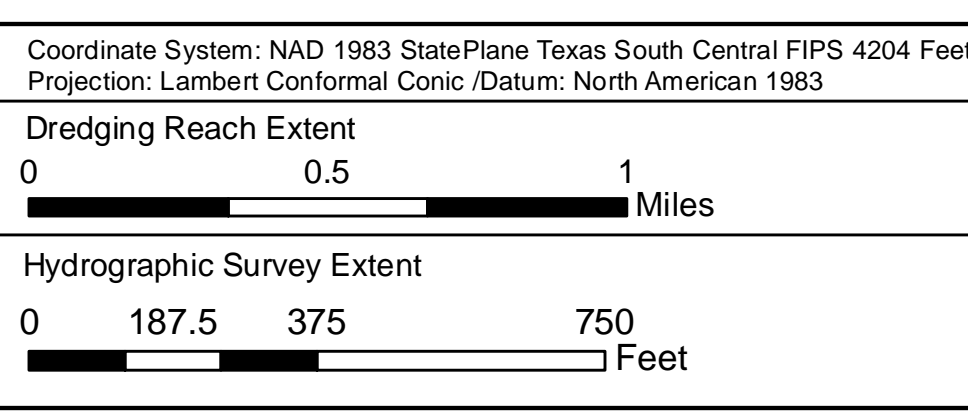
Coordinate System: NAD 1983 StatePlane Texas South Central FIPS 4204 Feet
Projection: Lambert Conformal Conic /Datum: North American 1983

Dredging Reach Extent

0 0.5 1
Miles

Hydrographic Survey Extent

0 187.5 375 750
Feet